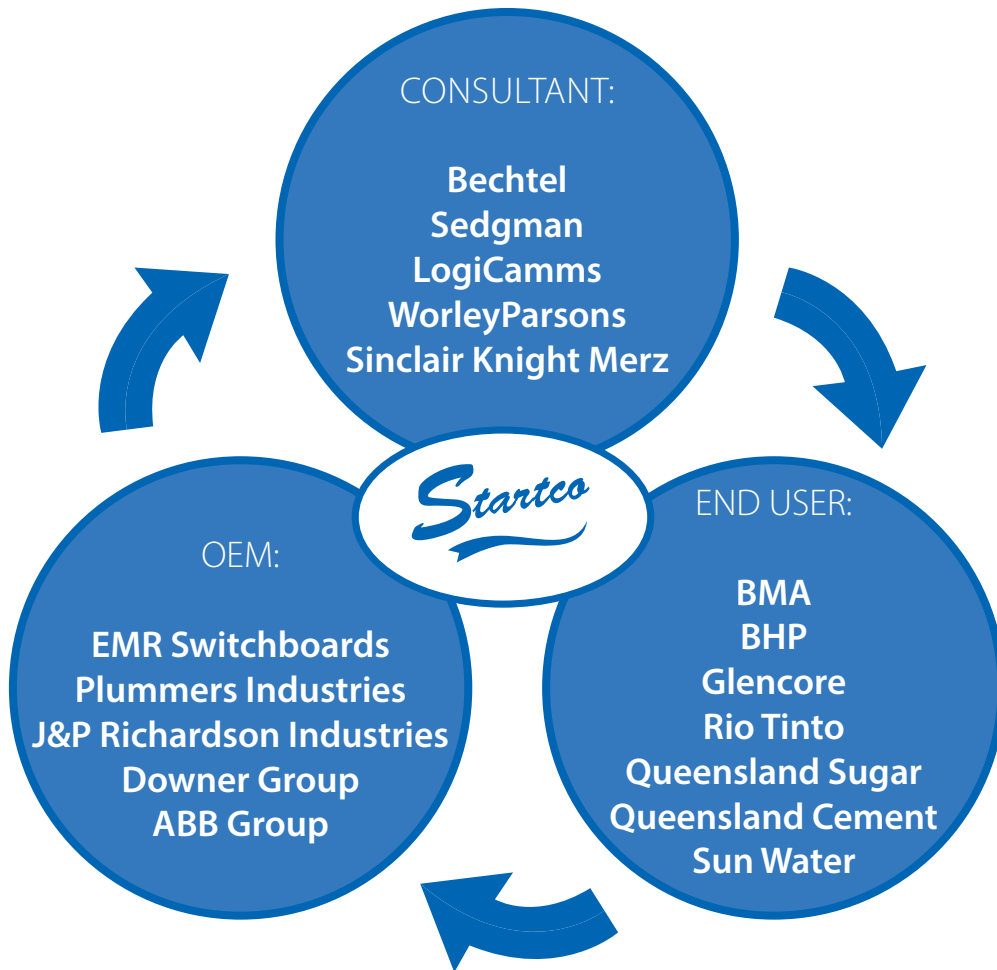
CONSULTANT:

Bechtel
Sedgman
LogiCamms
WorleyParsons
Sinclair Knight Merz

Startco

END USER:

BMA
BHP
Glencore
Rio Tinto
Queensland Sugar
Queensland Cement
Sun Water

OEM:

EMR Switchboards
Plummers Industries
J&P Richardson Industries
Downer Group
ABB Group